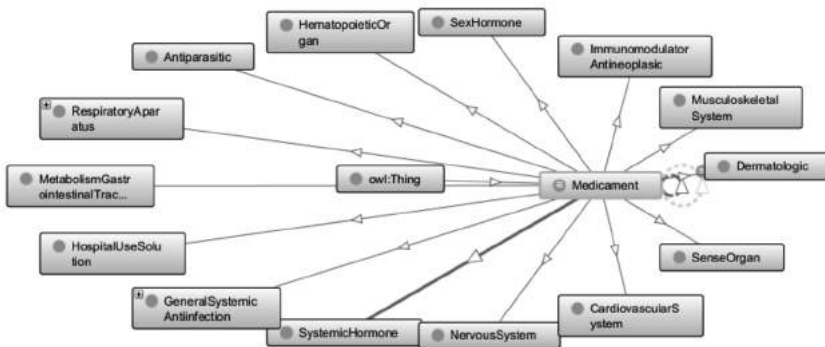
HematopoieticOrgan

SexHormone

Antiparasitic

Immunomodulator Antineoplasic

RespiratoryAparatus

MusculoskeletalSystem

MetabolismGastrointestinalTrac...

owl:Thing

Medicament

Dermatologic

HospitalUseSolution

SenseOrgan

GeneralSystemic Antiinfection

CardiovascularSystem

SystemicHormone

NervousSystem